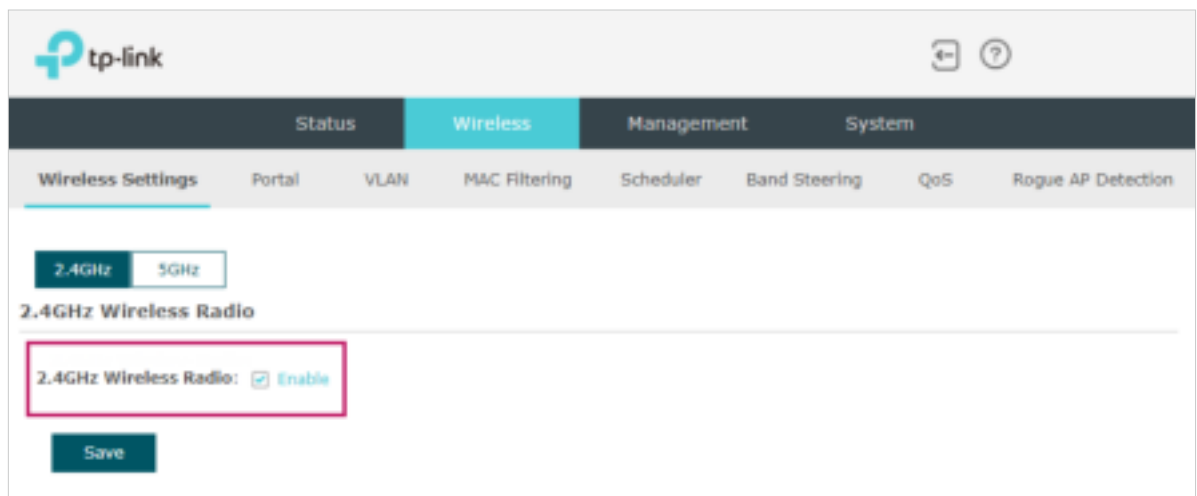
tp-link

Status Wireless Management System

Wireless Settings Portal VLAN MAC Filtering Scheduler Band Steering QoS Rogue AP Detection

2.4GHz 5GHz

2.4GHz Wireless Radio

2.4GHz Wireless Radio: Enable

Save